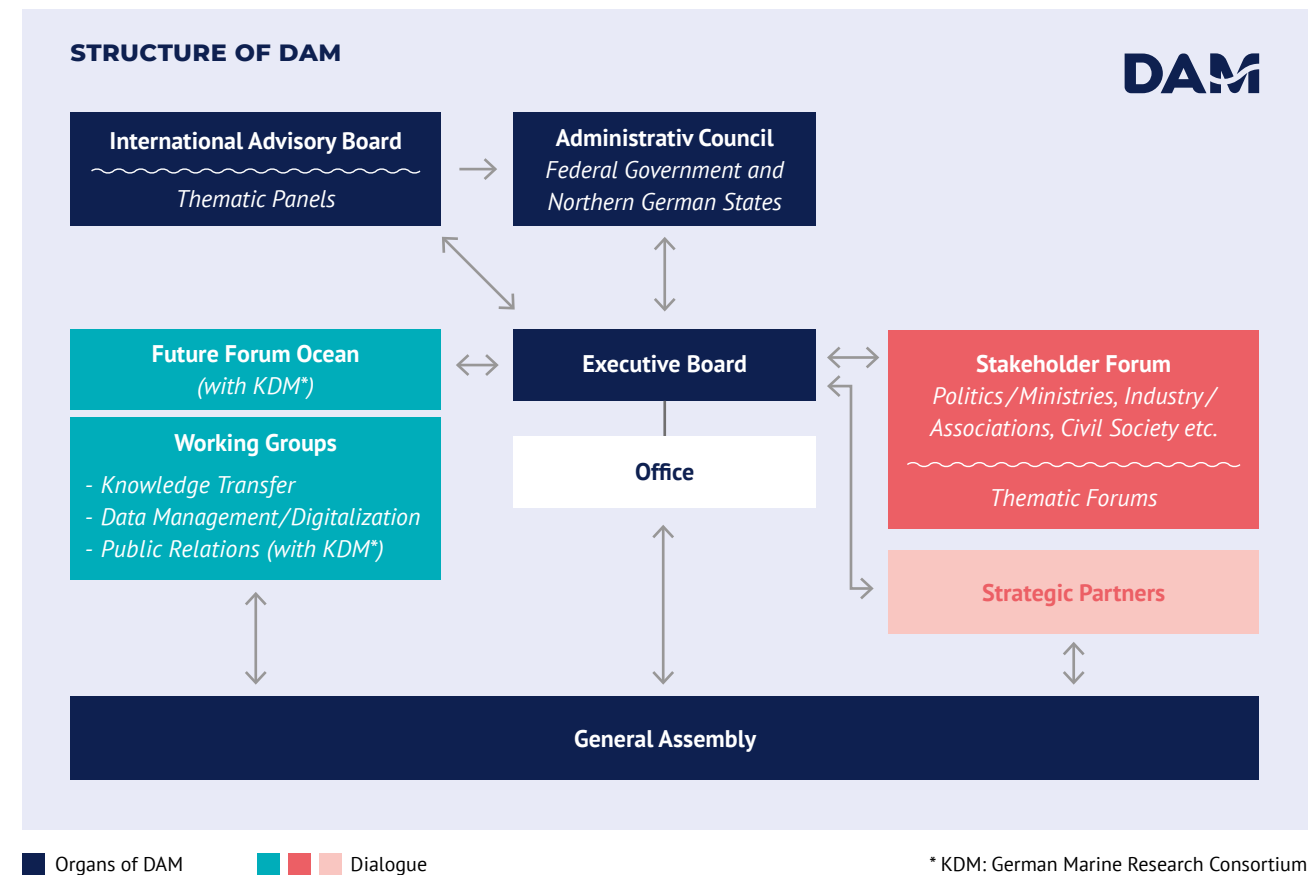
STRUCTURE OF DAM

DAM

International Advisory Board

Thematic Panels

Administrativ Council
Federal Government and Northern German States

Future Forum Ocean
(with KDM*)

Executive Board

Stakeholder Forum
Politics / Ministries, Industry / Associations, Civil Society etc.

Thematic Forums

Working Groups
- Knowledge Transfer
- Data Management/Digitalization
- Public Relations (with KDM*)

Office

Strategic Partners

General Assembly

Organs of DAM

Dialogue

* KDM: German Marine Research Consortium